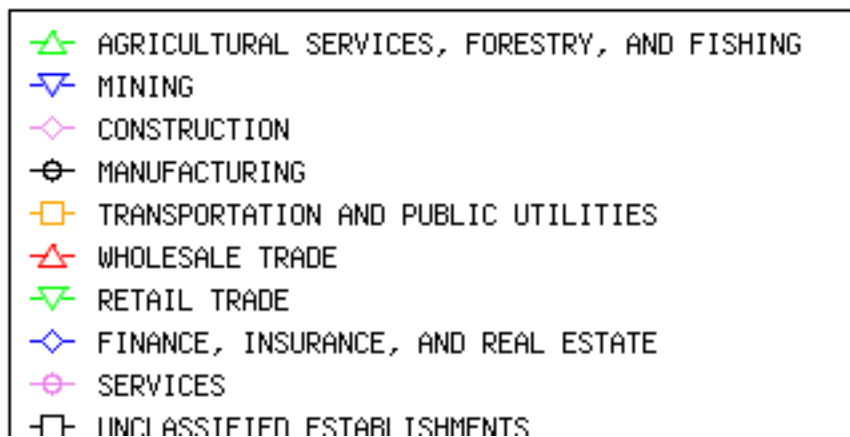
AGRICULTURAL SERVICES, FORESTRY, AND FISHING
MINING
CONSTRUCTION
MANUFACTURING
TRANSPORTATION AND PUBLIC UTILITIES
WHOLESALE TRADE
RETAIL TRADE
FINANCE, INSURANCE, AND REAL ESTATE
SERVICES
UNCLASSIFIED ESTABLISHMENTS